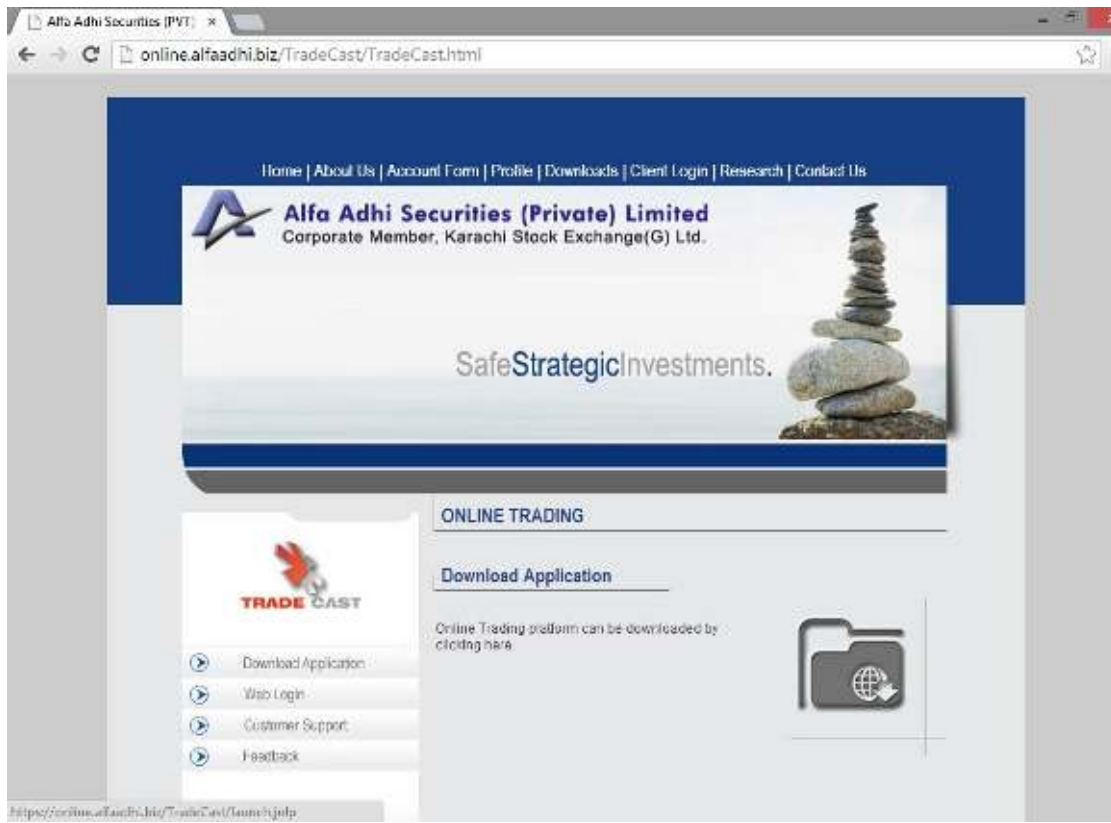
Alfa Adhi Securities (PVT) ×

online.alfaadhi.biz/TradeCast/TradeCast.html

Home | About Us | Account Form | Profile | Downloads | Client Login | Research | Contact Us

Alfa Adhi Securities (Private) Limited
Corporate Member, Karachi Stock Exchange(G) Ltd.

SafeStrategicInvestments.

ONLINE TRADING

TRADE CAST

Download Application

Online Trading platform can be downloaded by clicking here

Download Application
Web Login
Customer Support
Feedback

https://online.alfaadhi.biz/TradeCast/launch.jnlp